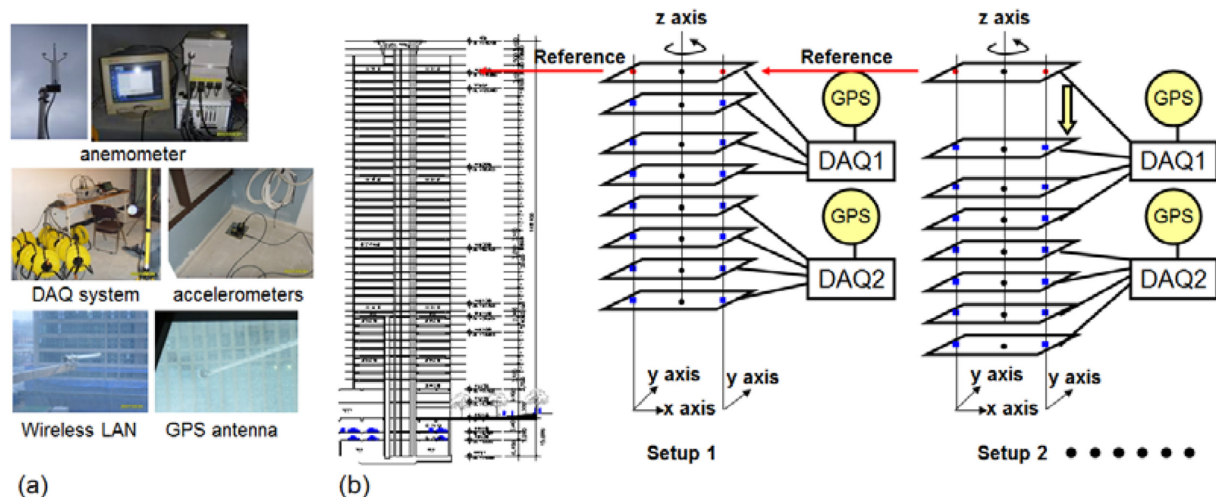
anemometer

DAQ system

accelerometers

Wireless LAN

GPS antenna

(a)

(b)

z axis

Reference

GPS

DAQ1

GPS

DAQ2

y axis

y axis

x axis

Setup 1

z axis

Reference

GPS

DAQ1

GPS

DAQ2

y axis

y axis

x axis

Setup 2 ● ● ● ● ● ●